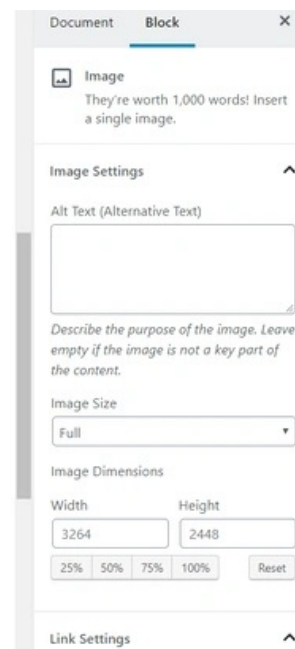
Document Block ×

Image
They're worth 1,000 words! Insert a single image.

Image Settings

Alt Text (Alternative Text)

Describe the purpose of the image. Leave empty if the image is not a key part of the content.

Image Size

Full

Image Dimensions

Width

3264

Height

2448

25% 50% 75% 100% Reset

Link Settings